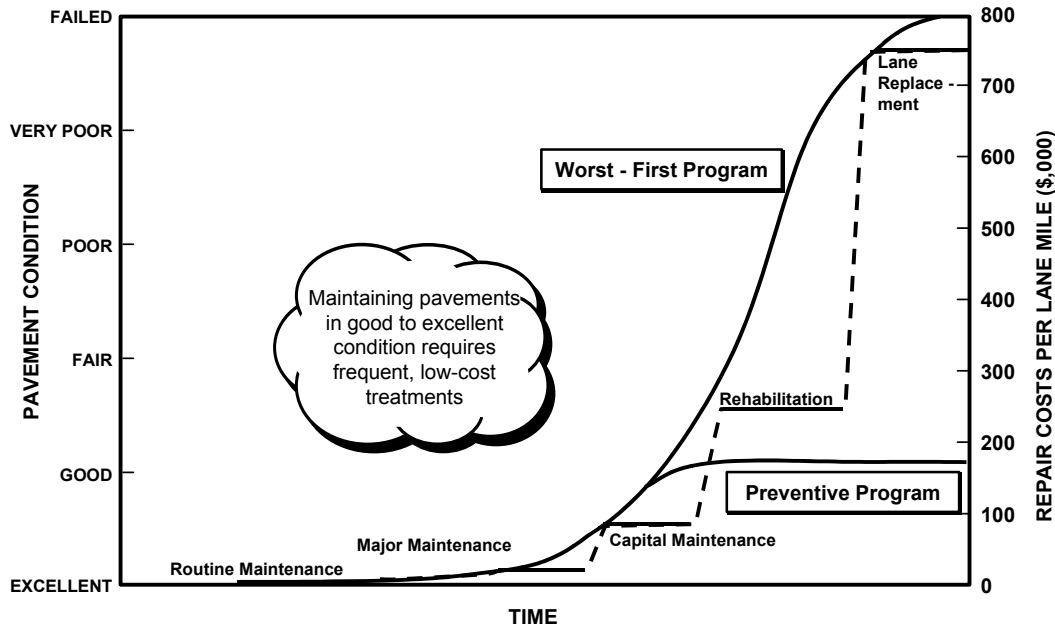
FAILED
VERY POOR
POOR
FAIR
GOOD
EXCELLENT

PAVEMENT CONDITION

800
700
600
500
400
300
200
100
0

REPAIR COSTS PER LANE MILE ($,000)

Lane Replacement

Worst - First Program

Maintaining pavements in good to excellent condition requires frequent, low-cost treatments

Rehabilitation

Preventive Program

Capital Maintenance

Major Maintenance

Routine Maintenance

TIME